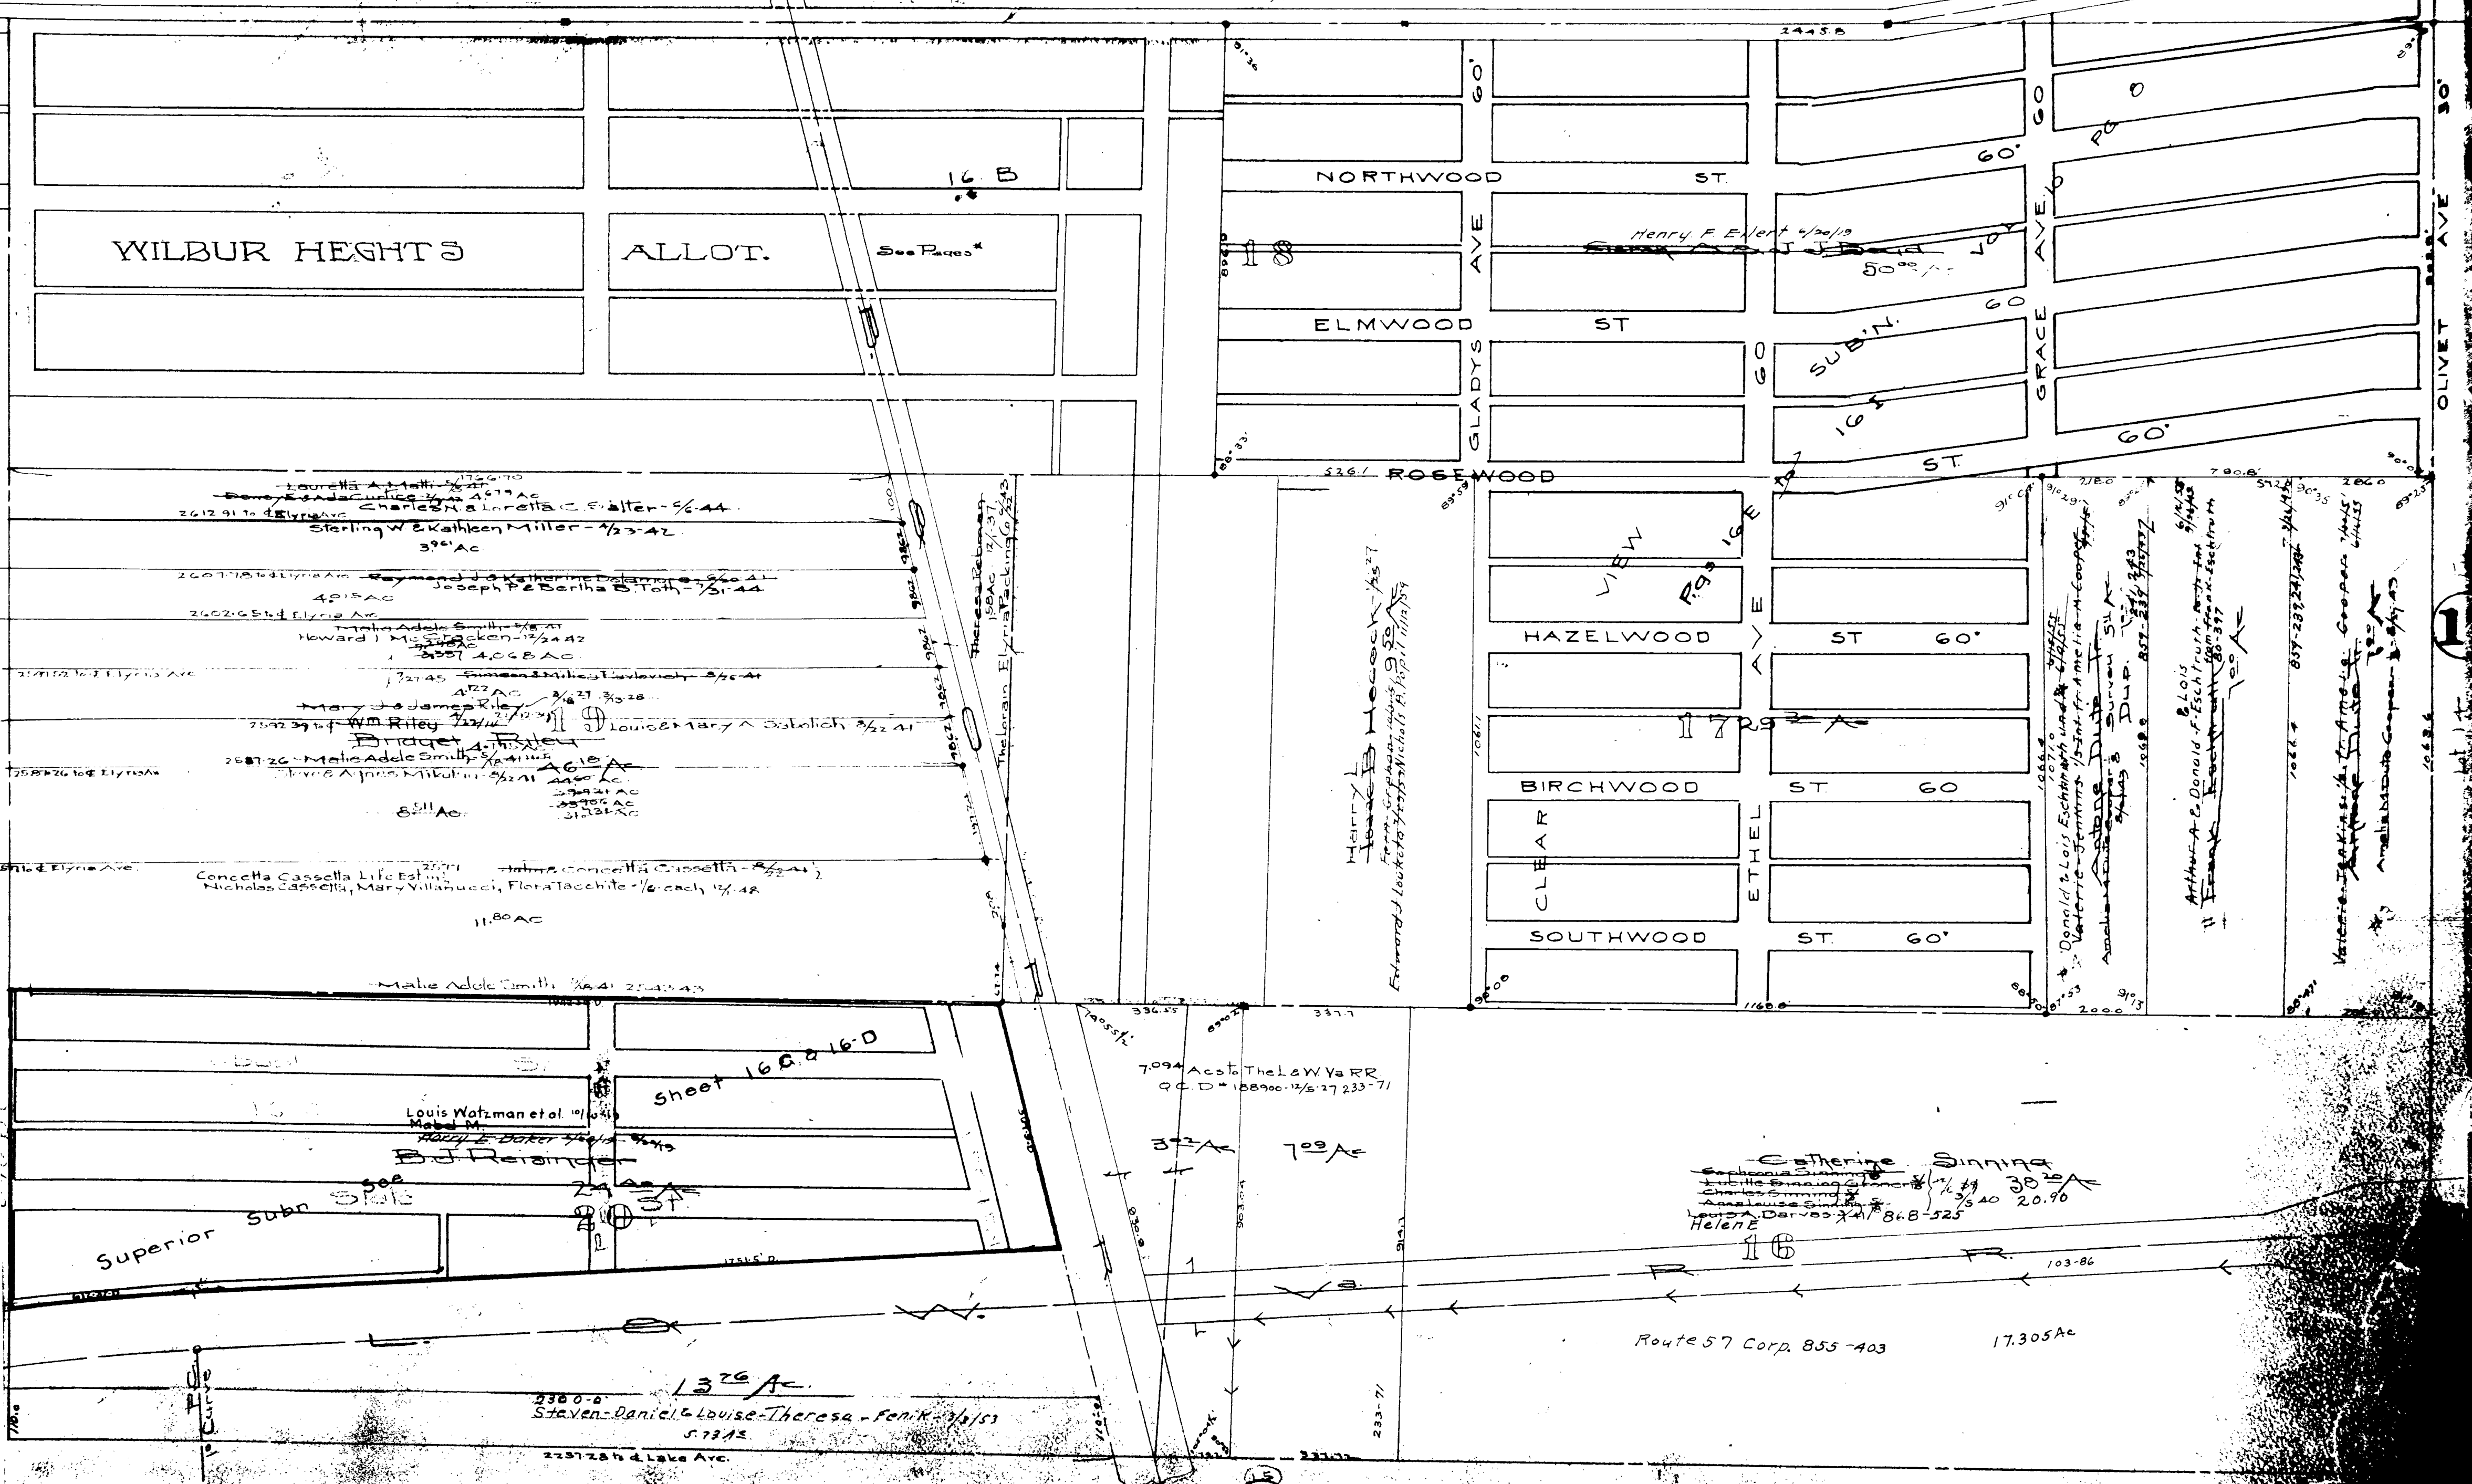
WILBUR HEGHTS ALLOT.

16 B

See Pages

NORTHWOOD ST.

ELMWOOD ST

ROSEWOOD ST.

GLADYS AVE

60'

18

Henry F Eckert 4/30/19

50.00 Ac

SUB'N.

GRACE AVE

OLIVET AVE

30'

Lauretta A Malti

Dewey & Ada Curlice 46.79 Ac

Charles N. & Loretta C. Salter - 5/6-44

Sterling W & Kathleen Miller - 4/23-42

3.96 Ac

Raymond J & Katherine Dolamore

Joseph P & Bertha B. Toth - 7/31-44

4.95 Ac

Mahie Adele Smith

Howard I McCracken - 12/24 42

4.068 Ac

Simeon & Milica Pavlovich

4.22 Ac

Mary J & James Riley

Wm Riley

19

Louise & Mary A Sotolich 8/22 41

Bridget A Riley

Malie Adele Smith

Steve & Agnes Mikulin 8/22 41

46.18 Ac

8.511 Ac

Concetta Cassella Life Est.

Nicholas Cassella, Mary Villanucci, Flora Iacchite - 1/6 each 12/-48

11.80 Ac

Malie Adele Smith

Theresa Rebman

The Lorain Elyria Packing Co

Henry L.

Isaac B Hecock

Edward J Loukota & Nichols

VIEW

HAZELWOOD ST 60'

BIRCHWOOD ST 60

SOUTHWOOD ST. 60'

CLEAR

ETHEL AVE

172.93 Ac

Donald & Lois Eschtruth

Valerie Jenkins

Amelia M Cooper

Antone Dute

Survey

Arthur A. & Donald F. Eschtruth

Frank Eschtruth

Amelia M Cooper

Sheet 16 C & 16 D

Louis Watzman et al.

Mabel M.

Harry E Baker

B J Reiander

Superior Sub'n See

29 Ac

20 3 Ac

7.094 Acs to The L & W Va RR

Q.C.D. 188900 - 12/5/27 233-71

3.42 Ac

7.09 Ac

Catherine Sinning

Helene

Louis A. Darves

868-525

38.20 Ac

20.90

16

R R

W Va

L E

Route 57 Corp. 855-403

17.305 Ac

13.26 Ac

Steven-Daniel & Louise-Theresa - Fenik - 7/3/53

5.7315

Lake Ave.

PC Curve

15